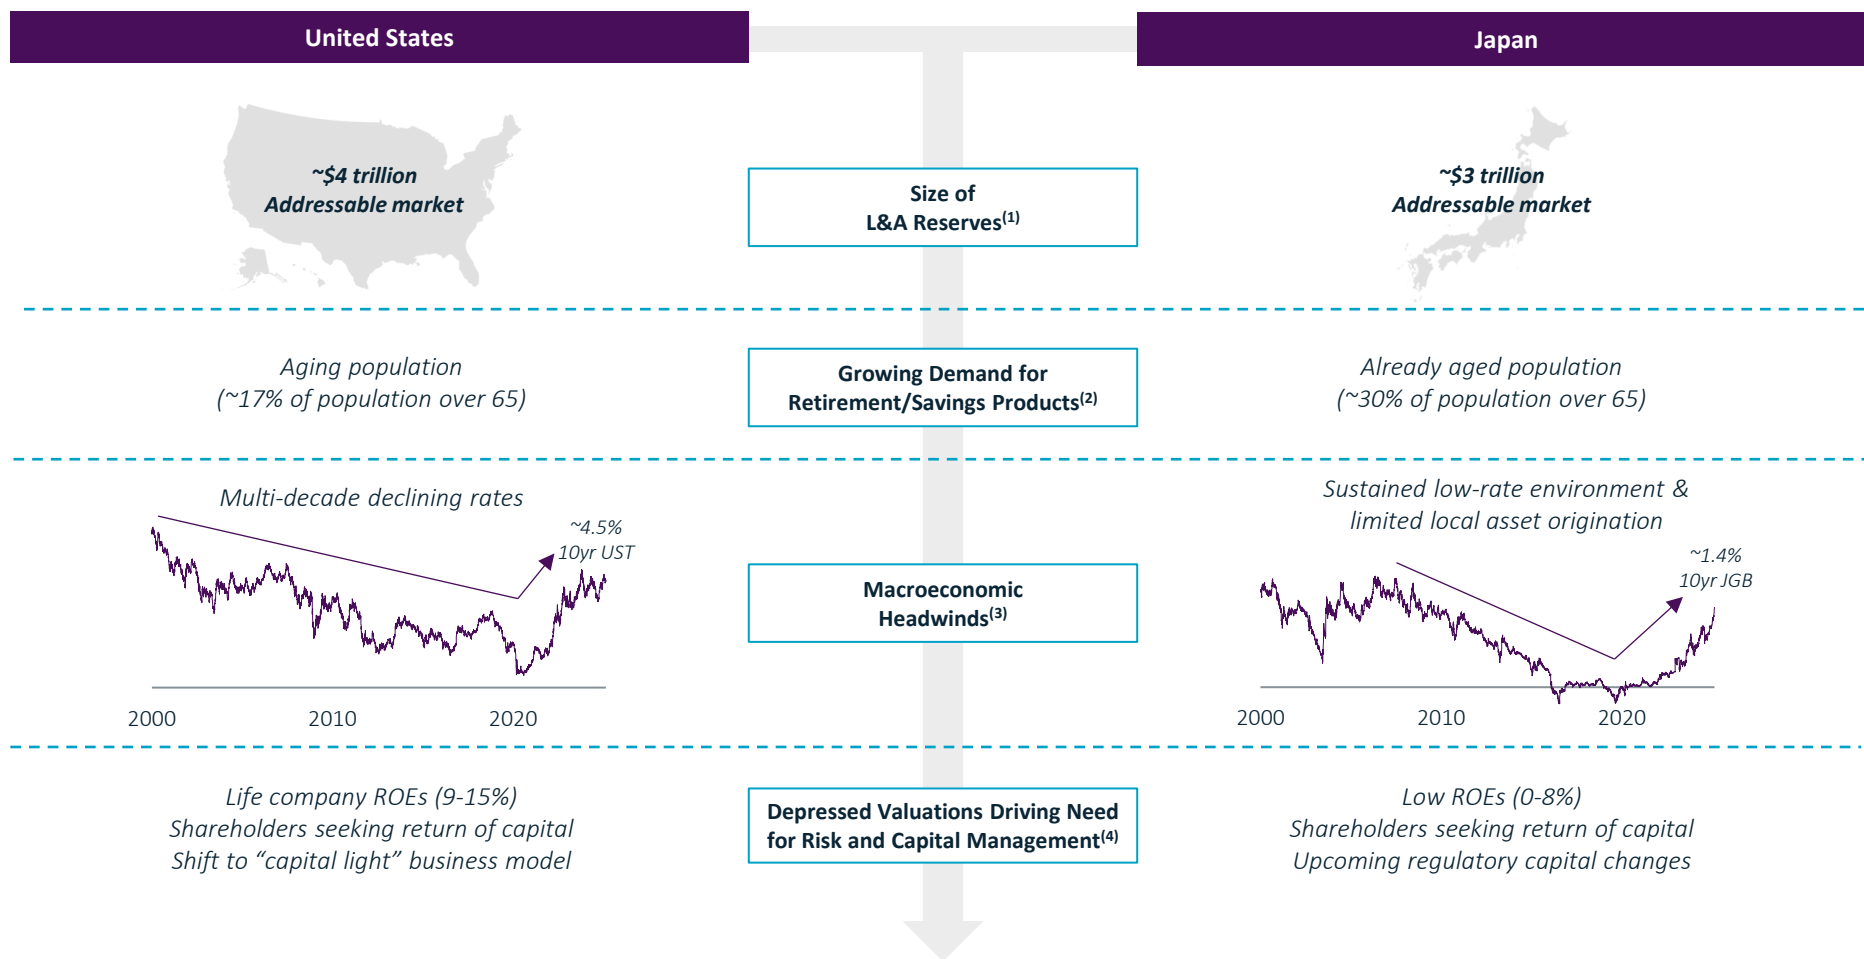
United States

Japan

~$4 trillion
Addressable market

Size of
L&A Reserves$^{(1)}$

~$3 trillion
Addressable market

Aging population
(~17% of population over 65)

Growing Demand for
Retirement/Savings Products$^{(2)}$

Already aged population
(~30% of population over 65)

Multi-decade declining rates

~4.5%
10yr UST

2000 2010 2020

Macroeconomic
Headwinds$^{(3)}$

Sustained low-rate environment &
limited local asset origination

~1.4%
10yr JGB

2000 2010 2020

Life company ROEs (9-15%)
Shareholders seeking return of capital
Shift to "capital light" business model

Depressed Valuations Driving Need
for Risk and Capital Management$^{(4)}$

Low ROEs (0-8%)
Shareholders seeking return of capital
Upcoming regulatory capital changes